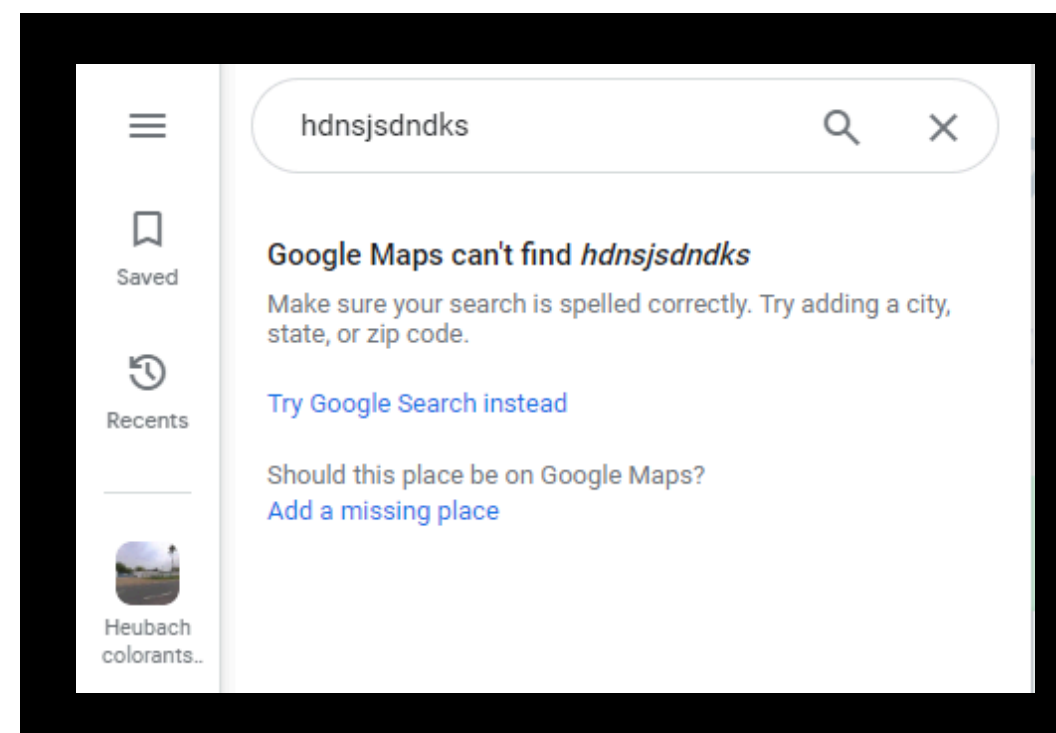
Saved

Recents

Heubach colorants..

hdnsjsdndks

Google Maps can't find *hdnsjsdndks*

Make sure your search is spelled correctly. Try adding a city, state, or zip code.

Try Google Search instead

Should this place be on Google Maps?
Add a missing place